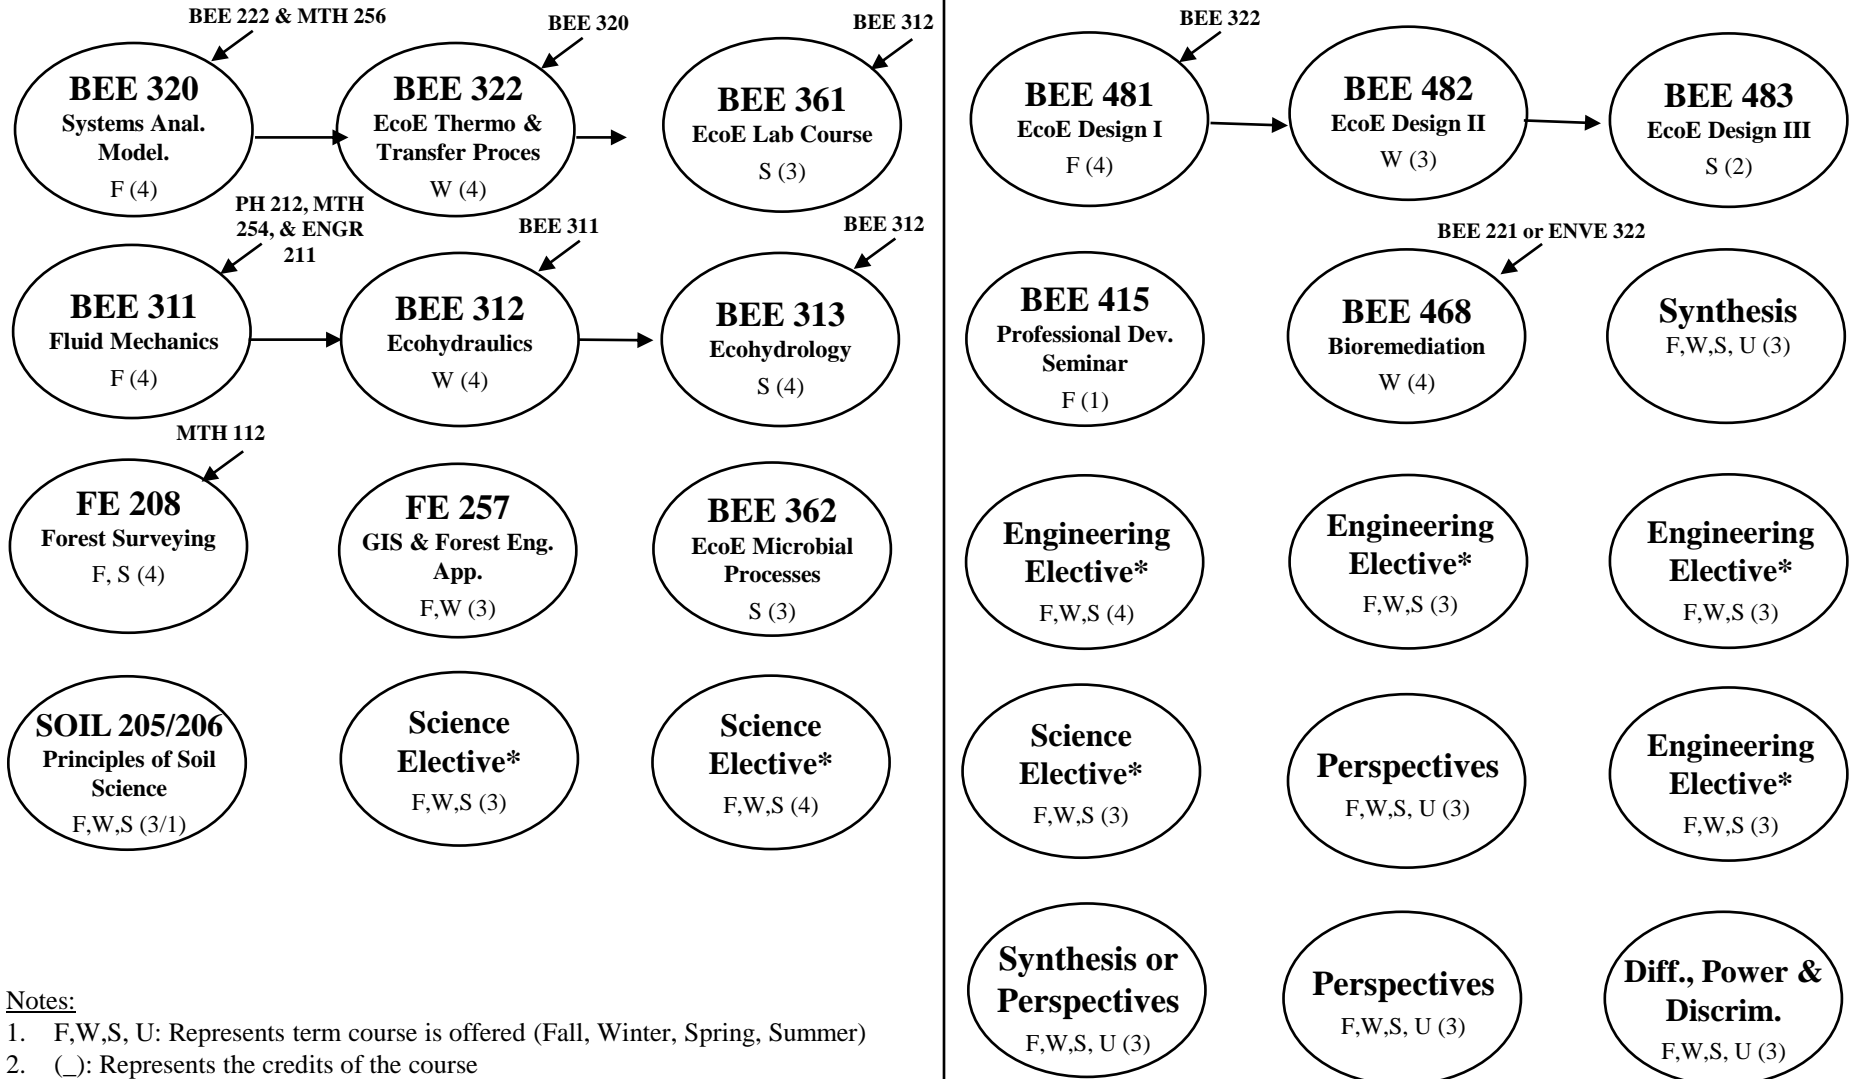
BEE 222 & MTH 256

BEE 320
Systems Anal. Model.
F (4)

BEE 320

BEE 322
EcoE Thermo & Transfer Proces
W (4)

BEE 312

BEE 361
EcoE Lab Course
S (3)

PH 212, MTH 254, & ENGR 211

BEE 311
Fluid Mechanics
F (4)

BEE 311

BEE 312
Ecohydraulics
W (4)

BEE 312

BEE 313
Ecohydrology
S (4)

MTH 112

FE 208
Forest Surveying
F, S (4)

FE 257
GIS & Forest Eng. App.
F,W (3)

BEE 362
EcoE Microbial Processes
S (3)

SOIL 205/206
Principles of Soil Science
F,W,S (3/1)

Science Elective*
F,W,S (3)

Science Elective*
F,W,S (4)

Notes:
1. F,W,S, U: Represents term course is offered (Fall, Winter, Spring, Summer)
2. (_): Represents the credits of the course

BEE 322

BEE 481
EcoE Design I
F (4)

BEE 482
EcoE Design II
W (3)

BEE 483
EcoE Design III
S (2)

BEE 221 or ENVE 322

BEE 415
Professional Dev. Seminar
F (1)

BEE 468
Bioremediation
W (4)

Synthesis
F,W,S, U (3)

Engineering Elective*
F,W,S (4)

Engineering Elective*
F,W,S (3)

Engineering Elective*
F,W,S (3)

Science Elective*
F,W,S (3)

Perspectives
F,W,S, U (3)

Engineering Elective*
F,W,S (3)

Synthesis or Perspectives
F,W,S, U (3)

Perspectives
F,W,S, U (3)

Diff., Power & Discrim.
F,W,S, U (3)